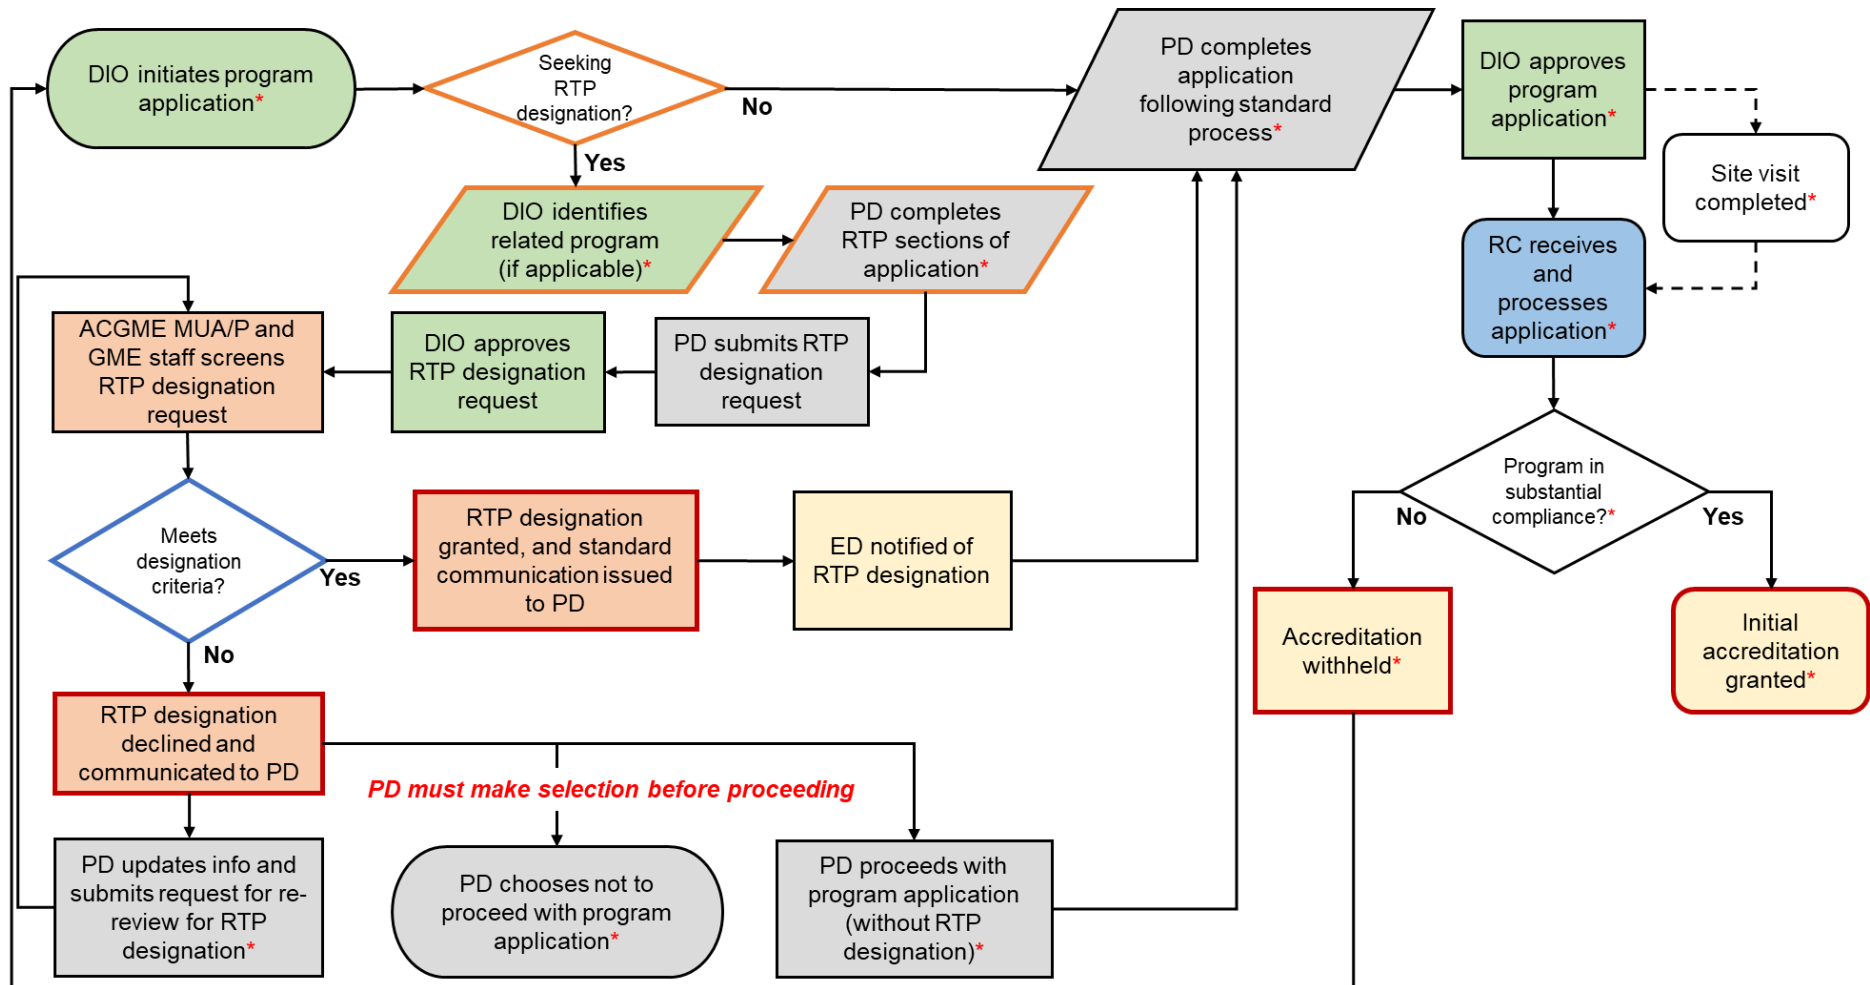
DIO initiates program application*

Seeking RTP designation?

No

Yes

PD completes application following standard process*

DIO approves program application*

Site visit completed*

DIO identifies related program (if applicable)*

PD completes RTP sections of application*

RC receives and processes application*

ACGME MUA/P and GME staff screens RTP designation request

DIO approves RTP designation request

PD submits RTP designation request

Program in substantial compliance?*

No

Yes

Meets designation criteria?

Yes

RTP designation granted, and standard communication issued to PD

ED notified of RTP designation

Accreditation withheld*

Initial accreditation granted*

No

RTP designation declined and communicated to PD

PD must make selection before proceeding

PD updates info and submits request for re-review for RTP designation*

PD chooses not to proceed with program application*

PD proceeds with program application (without RTP designation)*